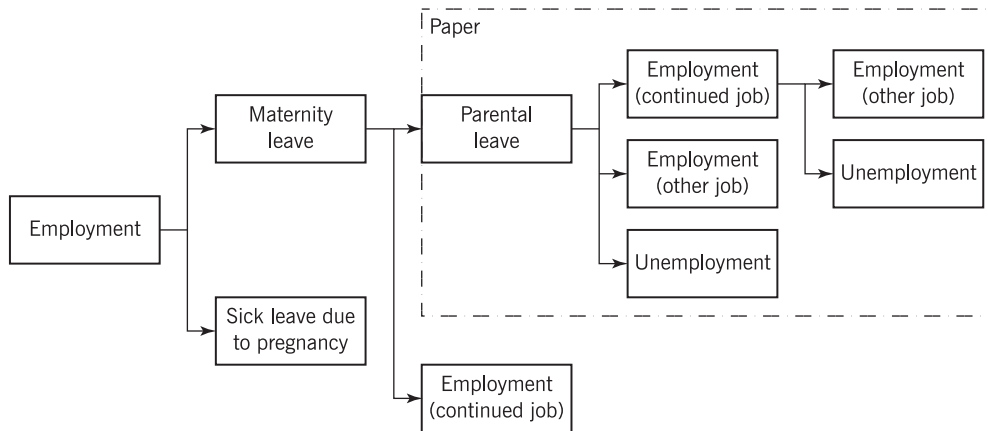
Paper

Employment

Maternity leave

Sick leave due to pregnancy

Parental leave

Employment (continued job)

Employment (other job)

Unemployment

Employment (other job)

Unemployment

Employment (continued job)